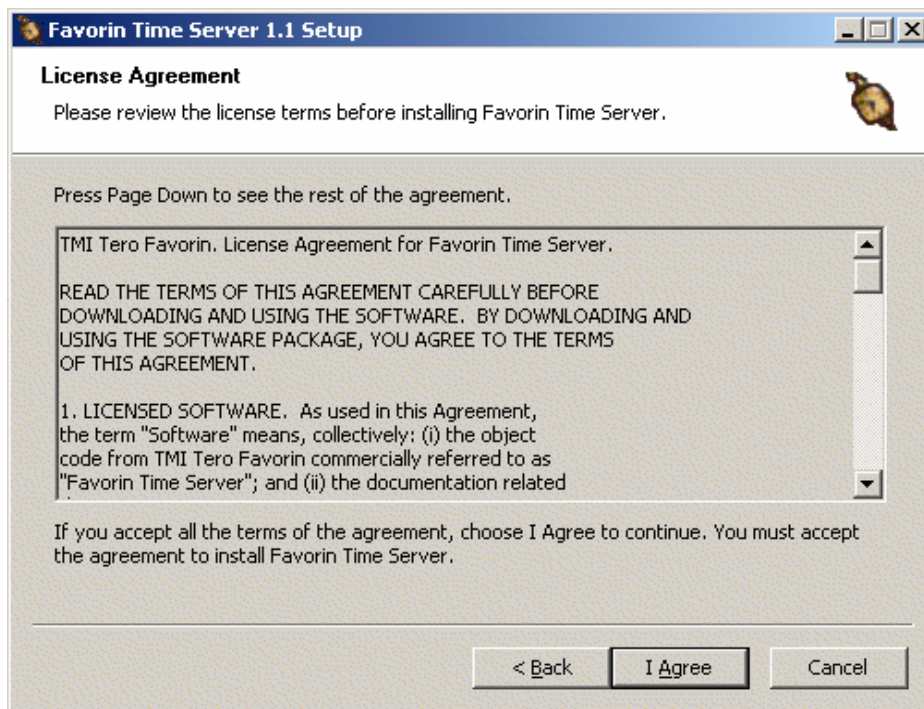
Favorin Time Server 1.1 Setup

License Agreement

Please review the license terms before installing Favorin Time Server.

Press Page Down to see the rest of the agreement.

TMI Tero Favorin. License Agreement for Favorin Time Server.

READ THE TERMS OF THIS AGREEMENT CAREFULLY BEFORE DOWNLOADING AND USING THE SOFTWARE. BY DOWNLOADING AND USING THE SOFTWARE PACKAGE, YOU AGREE TO THE TERMS OF THIS AGREEMENT.

1. LICENSED SOFTWARE. As used in this Agreement, the term "Software" means, collectively: (i) the object code from TMI Tero Favorin commercially referred to as "Favorin Time Server"; and (ii) the documentation related

If you accept all the terms of the agreement, choose I Agree to continue. You must accept the agreement to install Favorin Time Server.

< Back

I Agree

Cancel